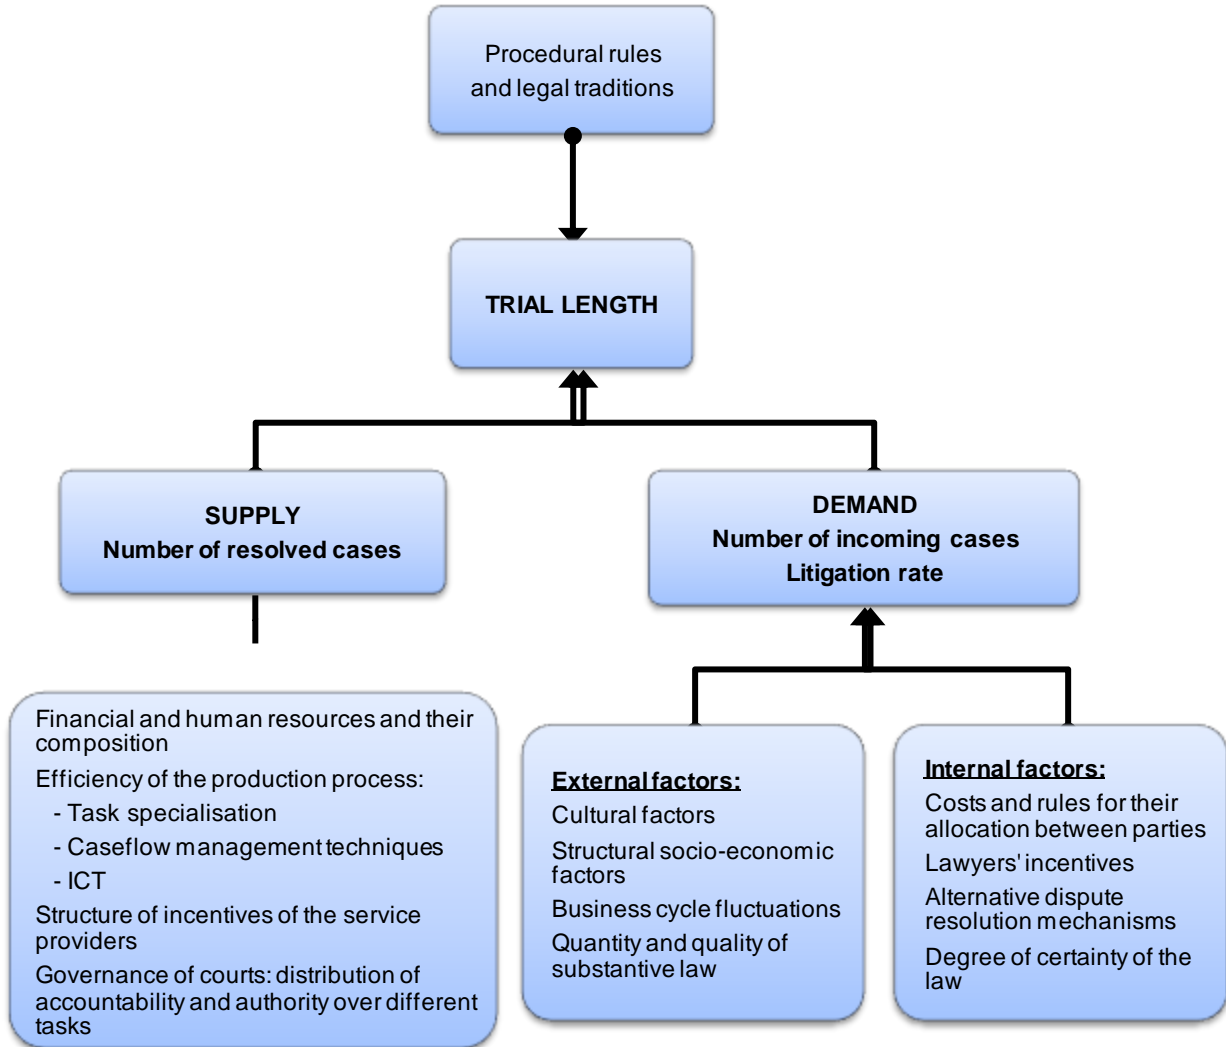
Procedural rules and legal traditions

TRIAL LENGTH

SUPPLY
Number of resolved cases

DEMAND
Number of incoming cases
Litigation rate

Financial and human resources and their composition
Efficiency of the production process:
- Task specialisation
- Caseflow management techniques
- ICT
Structure of incentives of the service providers
Governance of courts: distribution of accountability and authority over different tasks

External factors:
Cultural factors
Structural socio-economic factors
Business cycle fluctuations
Quantity and quality of substantive law

Internal factors:
Costs and rules for their allocation between parties
Lawyers' incentives
Alternative dispute resolution mechanisms
Degree of certainty of the law